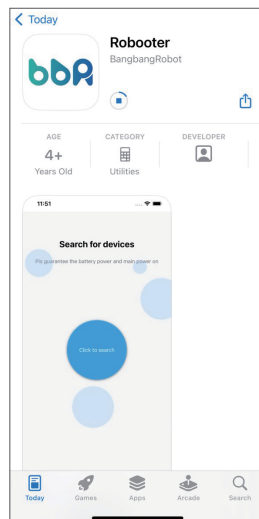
< Today

bbR

Robooter

BangbangRobot

AGE

4+

Years Old

CATEGORY

Utilities

DEVELOPER

11:51

Search for devices

Pls guarantee the battery power and main power on

Click to search

Today

Games

Apps

Arcade

Search